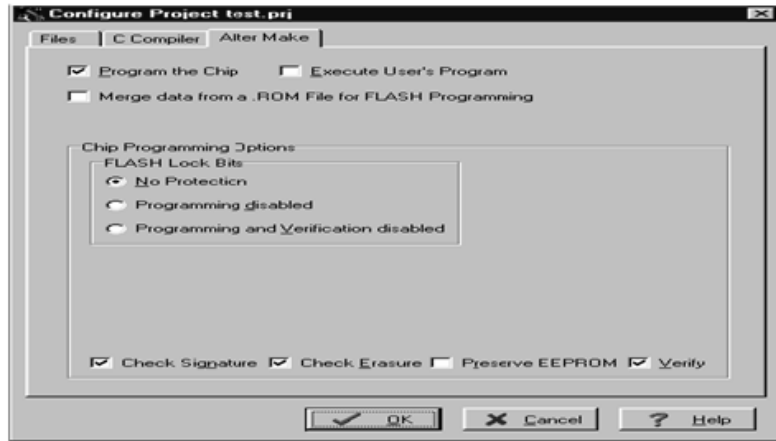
Configure Project test.prj

Files | C Compiler | Alter Make

Program the Chip
Execute User's Program
Merge data from a .ROM File for FLASH Programming

Chip Programming Options
FLASH Lock Bits
No Protection
Programming disabled
Programming and Verification disabled

Check Signature
Check Erasure
Preserve EEPROM
Verify

OK
Cancel
Help